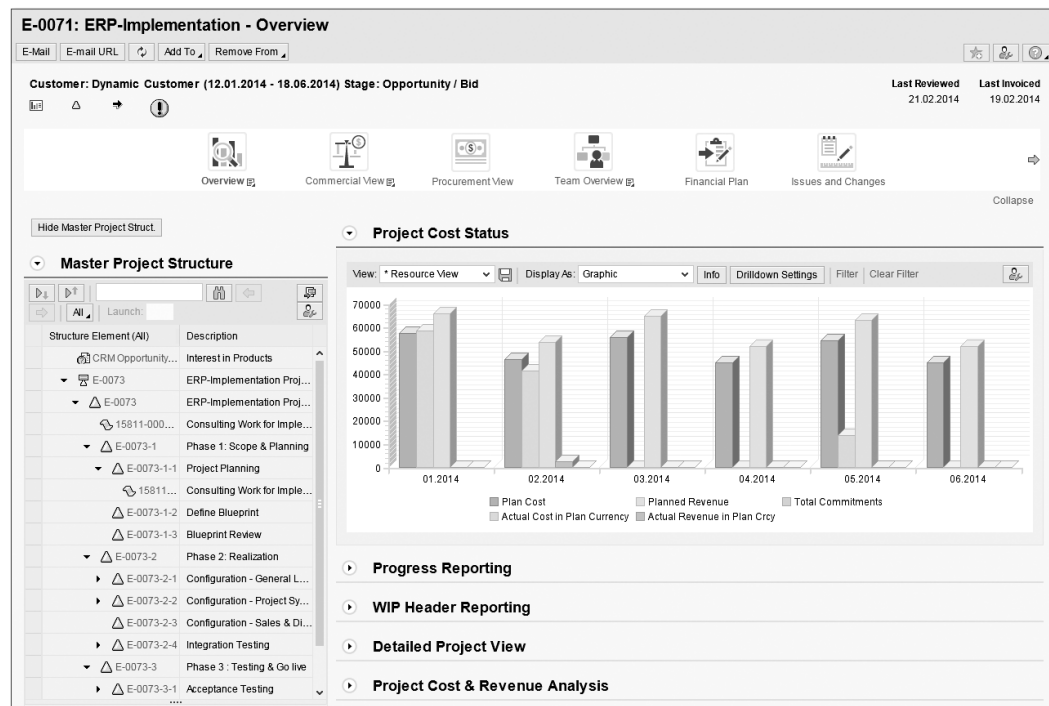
E-0071: ERP-Implementation - Overview

E-Mail | E-mail URL | Add To | Remove From

Customer: Dynamic Customer (12.01.2014 - 18.06.2014) Stage: Opportunity / Bid

Last Reviewed 21.02.2014
Last Invoiced 19.02.2014

Overview | Commercial View | Procurement View | Team Overview | Financial Plan | Issues and Changes

Collapse

Hide Master Project Struct.

Master Project Structure

All | Launch:

| Structure Element (All) | Description |
|---|---|
| CRM Opportunity... | Interest in Products |
| E-0073 | ERP-Implementation Proj... |
| E-0073 | ERP-Implementation Proj... |
| 15811-000... | Consulting Work for Imple... |
| E-0073-1 | Phase 1: Scope & Planning |
| E-0073-1-1 | Project Planning |
| 15811... | Consulting Work for Imple... |
| E-0073-1-2 | Define Blueprint |
| E-0073-1-3 | Blueprint Review |
| E-0073-2 | Phase 2: Realization |
| E-0073-2-1 | Configuration - General L... |
| E-0073-2-2 | Configuration - Project Sy... |
| E-0073-2-3 | Configuration - Sales & Di... |
| E-0073-2-4 | Integration Testing |
| E-0073-3 | Phase 3 : Testing & Go live |
| E-0073-3-1 | Acceptance Testing |

Project Cost Status

View: * Resource View | Display As: Graphic | Info | Drilldown Settings | Filter | Clear Filter

70000
60000
50000
40000
30000
20000
10000
0

01.2014 02.2014 03.2014 04.2014 05.2014 06.2014

Plan Cost | Planned Revenue | Total Commitments
Actual Cost in Plan Currency | Actual Revenue in Plan Crcy

Progress Reporting

WIP Header Reporting

Detailed Project View

Project Cost & Revenue Analysis